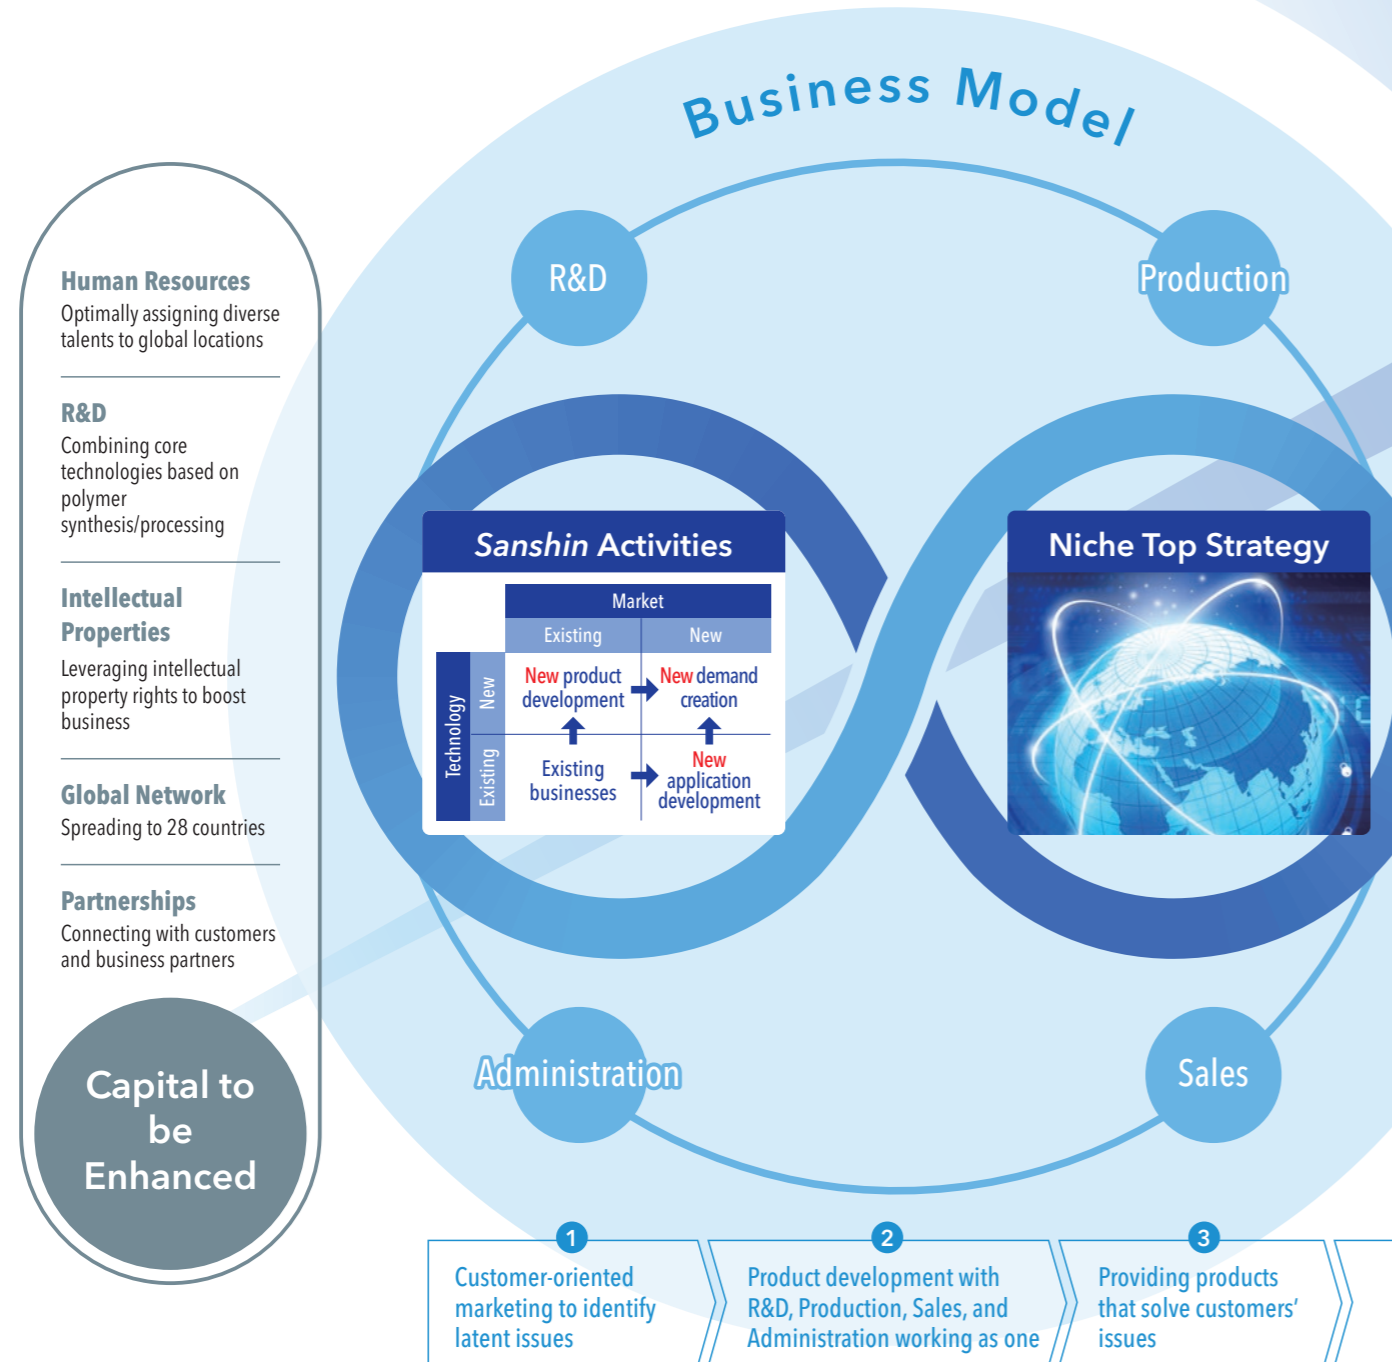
Human Resources
Optimally assigning diverse talents to global locations

R&D
Combining core technologies based on polymer synthesis/processing

Intellectual Properties
Leveraging intellectual property rights to boost business

Global Network
Spreading to 28 countries

Partnerships
Connecting with customers and business partners

Capital to be Enhanced

Business Model

R&D

Production

Sanshin Activities

| | | Market | |
|---|---|---|---|
| | | Existing | New |
| Technology | New | New product development | New demand creation |
| | Existing | Existing businesses | New application development |

Niche Top Strategy

Administration

Sales

1
Customer-oriented marketing to identify latent issues

2
Product development with R&D, Production, Sales, and Administration working as one

3
Providing products that solve customers' issues